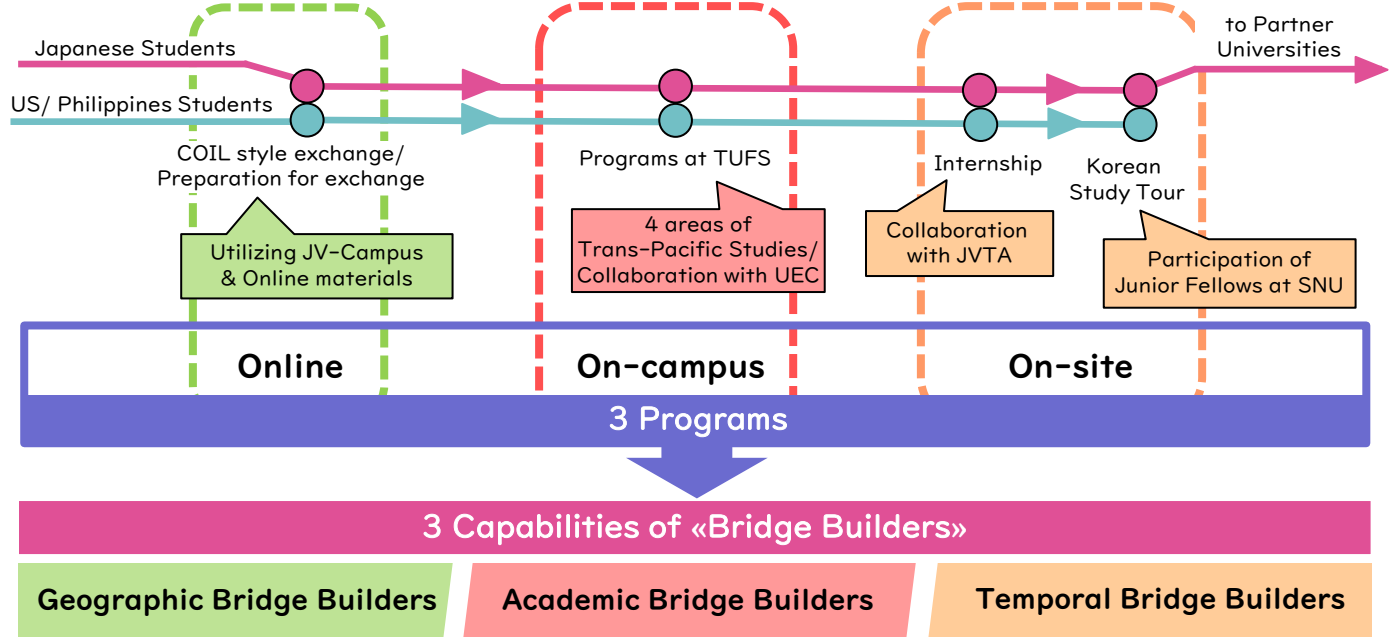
Japanese Students

US/ Philippines Students

to Partner Universities

COIL style exchange/ Preparation for exchange

Utilizing JV-Campus & Online materials

Programs at TUFS

4 areas of Trans-Pacific Studies/ Collaboration with UEC

Internship

Collaboration with JVTA

Korean Study Tour

Participation of Junior Fellows at SNU

Online

On-campus

On-site

3 Programs

3 Capabilities of «Bridge Builders»

Geographic Bridge Builders

Academic Bridge Builders

Temporal Bridge Builders